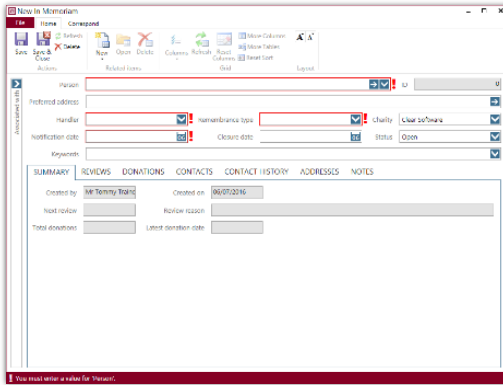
New In Memoriam

File Home Correspond

Save Save & Close Refresh Delete
Actions

New Open Delete
Related items

Columns Refresh Reset Columns
Show Columns Show Tables Reset Sort
Grid

Layout

Associated with

Person

Preferred address

Handler

Remembrance type

Charity Clear Software

Notification date

Closure date

Status Open

Keywords

SUMMARY REVIEWS DONATIONS CONTACTS CONTACT HISTORY ADDRESSES NOTES

Created by Mr Tommy Trainc

Created on 06/07/2016

Next review

Review reason

Total donations

Latest donation date

You must enter a value for 'Person'.